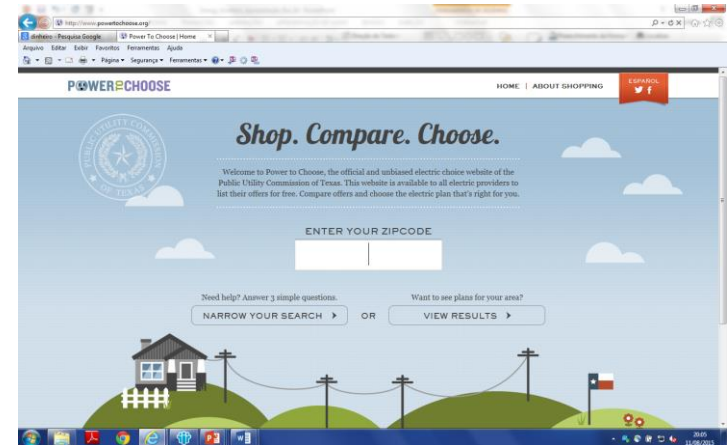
http://www.powertochoose.org/

dinheiro - Pesquisa Google

Power To Choose | Home

Arquivo Editar Exibir Favoritos Ferramentas Ajuda

Página ▾ Segurança ▾ Ferramentas ▾

POWER TO CHOOSE

HOME | ABOUT SHOPPING

ESPAÑOL

PUBLIC UTILITY COMMISSION OF TEXAS

Shop. Compare. Choose.

Welcome to Power to Choose, the official and unbiased electric choice website of the Public Utility Commission of Texas. This website is available to all electric providers to list their offers for free. Compare offers and choose the electric plan that's right for you.

ENTER YOUR ZIPCODE

Need help? Answer 3 simple questions.

NARROW YOUR SEARCH ▸

OR

Want to see plans for your area?

VIEW RESULTS ▸

20:05
11/08/2015